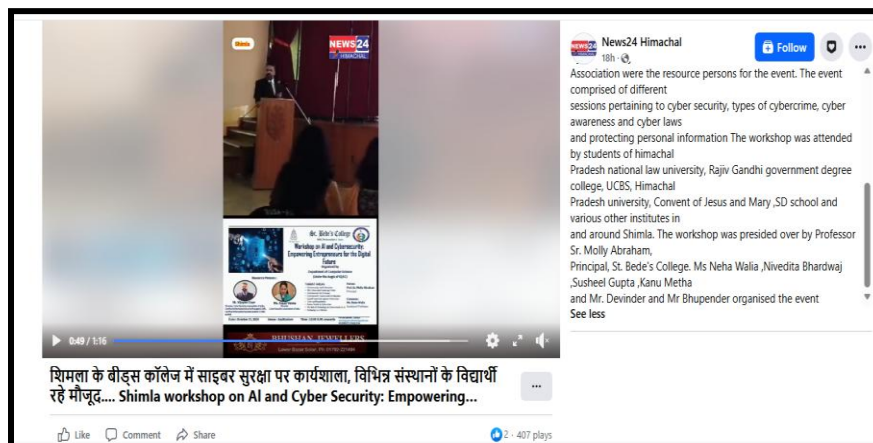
NEWS24 HIMACHAL

St. Bede's College

Workshop on AI and Cybersecurity: Empowering Entrepreneurs for the Digital Future

BHUSHAN JEWELLERS

0:49 / 1:16

शिमला के बीड्स कॉलेज में साइबर सुरक्षा पर कार्यशाला, विभिन्न संस्थानों के विद्यार्थी रहे मौजूद.... Shimla workshop on AI and Cyber Security: Empowering...

Like Comment Share

2 · 407 plays

News24 Himachal
18h ·

Follow

Association were the resource persons for the event. The event comprised of different sessions pertaining to cyber security, types of cybercrime, cyber awareness and cyber laws and protecting personal information The workshop was attended by students of himachal Pradesh national law university, Rajiv Gandhi government degree college, UCBS, Himachal Pradesh university, Convent of Jesus and Mary ,SD school and various other institutes in and around Shimla. The workshop was presided over by Professor Sr. Molly Abraham, Principal, St. Bede's College. Ms Neha Walia ,Nivedita Bhardwaj ,Susheel Gupta ,Kanu Metha and Mr. Devinder and Mr Bhupender organised the event
See less